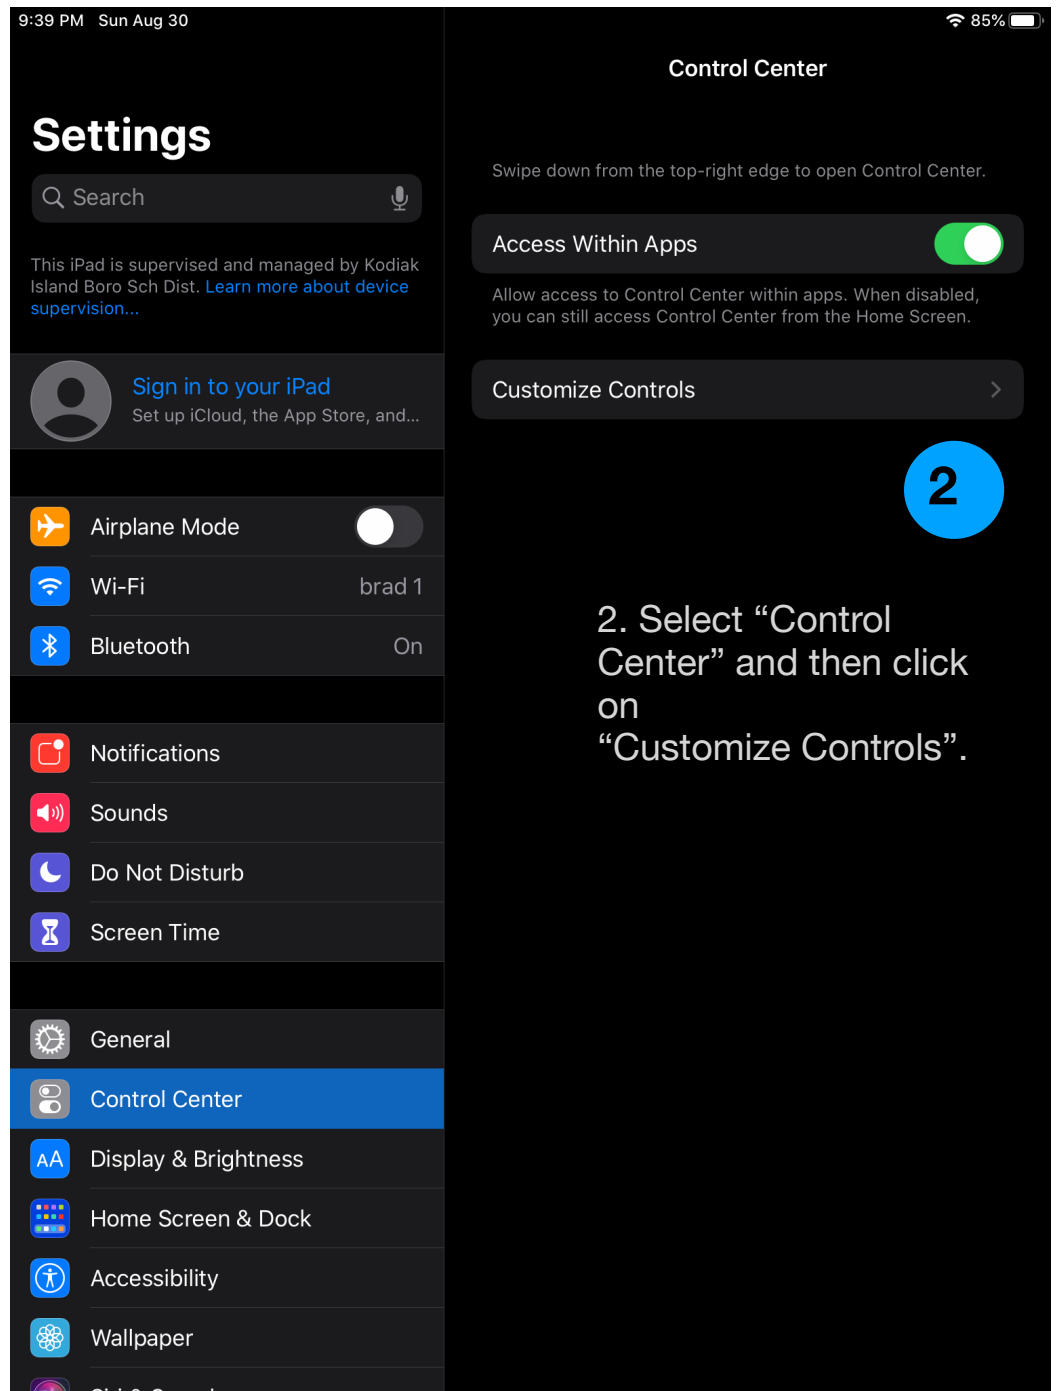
9:39 PM Sun Aug 30

85%

Settings

Search

This iPad is supervised and managed by Kodiak Island Boro Sch Dist. Learn more about device supervision...

Sign in to your iPad
Set up iCloud, the App Store, and...

Airplane Mode

Wi-Fi brad 1

Bluetooth On

Notifications

Sounds

Do Not Disturb

Screen Time

General

Control Center

Display & Brightness

Home Screen & Dock

Accessibility

Wallpaper

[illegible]

Control Center

Swipe down from the top-right edge to open Control Center.

Access Within Apps

Allow access to Control Center within apps. When disabled, you can still access Control Center from the Home Screen.

Customize Controls

2

2. Select “Control Center” and then click on “Customize Controls”.